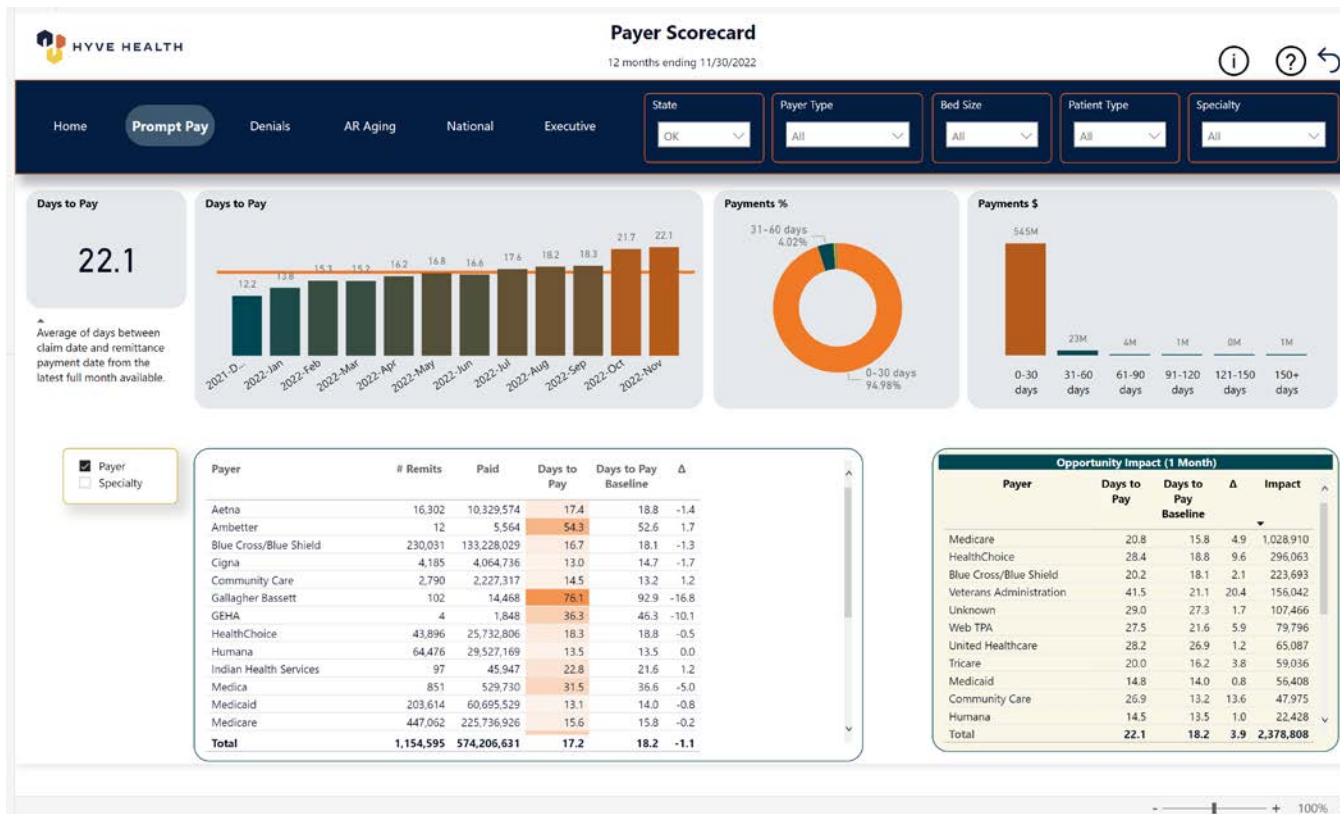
HYVE HEALTH

Payer Scorecard

12 months ending 11/30/2022

Home Prompt Pay Denials AR Aging National Executive

State OK
Payer Type All
Bed Size All
Patient Type All
Specialty All

Days to Pay

22.1

Average of days between claim date and remittance payment date from the latest full month available.

Days to Pay

12.2 13.8 15.3 15.2 16.2 16.8 16.6 17.6 18.2 18.3 21.7 22.1

2021-D... 2022-Jan 2022-Feb 2022-Mar 2022-Apr 2022-May 2022-Jun 2022-Jul 2022-Aug 2022-Sep 2022-Oct 2022-Nov

Payments %

31-60 days 4.02%

0-30 days 94.98%

Payments $

545M 23M 4M 1M 0M 1M

0-30 days 31-60 days 61-90 days 91-120 days 121-150 days 150+ days

Payer
Specialty

| Payer | # Remits | Paid | Days to Pay | Days to Pay Baseline | Δ |
|---|---|---|---|---|---|
| Aetna | 16,302 | 10,329,574 | 17.4 | 18.8 | -1.4 |
| Ambetter | 12 | 5,564 | 54.3 | 52.6 | 1.7 |
| Blue Cross/Blue Shield | 230,031 | 133,228,029 | 16.7 | 18.1 | -1.3 |
| Cigna | 4,185 | 4,064,736 | 13.0 | 14.7 | -1.7 |
| Community Care | 2,790 | 2,227,317 | 14.5 | 13.2 | 1.2 |
| Gallagher Bassett | 102 | 14,468 | 76.1 | 92.9 | -16.8 |
| GEHA | 4 | 1,848 | 36.3 | 46.3 | -10.1 |
| HealthChoice | 43,896 | 25,732,806 | 18.3 | 18.8 | -0.5 |
| Humana | 64,476 | 29,527,169 | 13.5 | 13.5 | 0.0 |
| Indian Health Services | 97 | 45,947 | 22.8 | 21.6 | 1.2 |
| Medica | 851 | 529,730 | 31.5 | 36.6 | -5.0 |
| Medicaid | 203,614 | 60,695,529 | 13.1 | 14.0 | -0.8 |
| Medicare | 447,062 | 225,736,926 | 15.6 | 15.8 | -0.2 |
| Total | 1,154,595 | 574,206,631 | 17.2 | 18.2 | -1.1 |

Opportunity Impact (1 Month)

| Payer | Days to Pay | Days to Pay Baseline | Δ | Impact |
|---|---|---|---|---|
| Medicare | 20.8 | 15.8 | 4.9 | 1,028,910 |
| HealthChoice | 28.4 | 18.8 | 9.6 | 296,063 |
| Blue Cross/Blue Shield | 20.2 | 18.1 | 2.1 | 223,693 |
| Veterans Administration | 41.5 | 21.1 | 20.4 | 156,042 |
| Unknown | 29.0 | 27.3 | 1.7 | 107,466 |
| Web TPA | 27.5 | 21.6 | 5.9 | 79,796 |
| United Healthcare | 28.2 | 26.9 | 1.2 | 65,087 |
| Tricare | 20.0 | 16.2 | 3.8 | 59,036 |
| Medicaid | 14.8 | 14.0 | 0.8 | 56,408 |
| Community Care | 26.9 | 13.2 | 13.6 | 47,975 |
| Humana | 14.5 | 13.5 | 1.0 | 22,428 |
| Total | 22.1 | 18.2 | 3.9 | 2,378,808 |

- + 100%